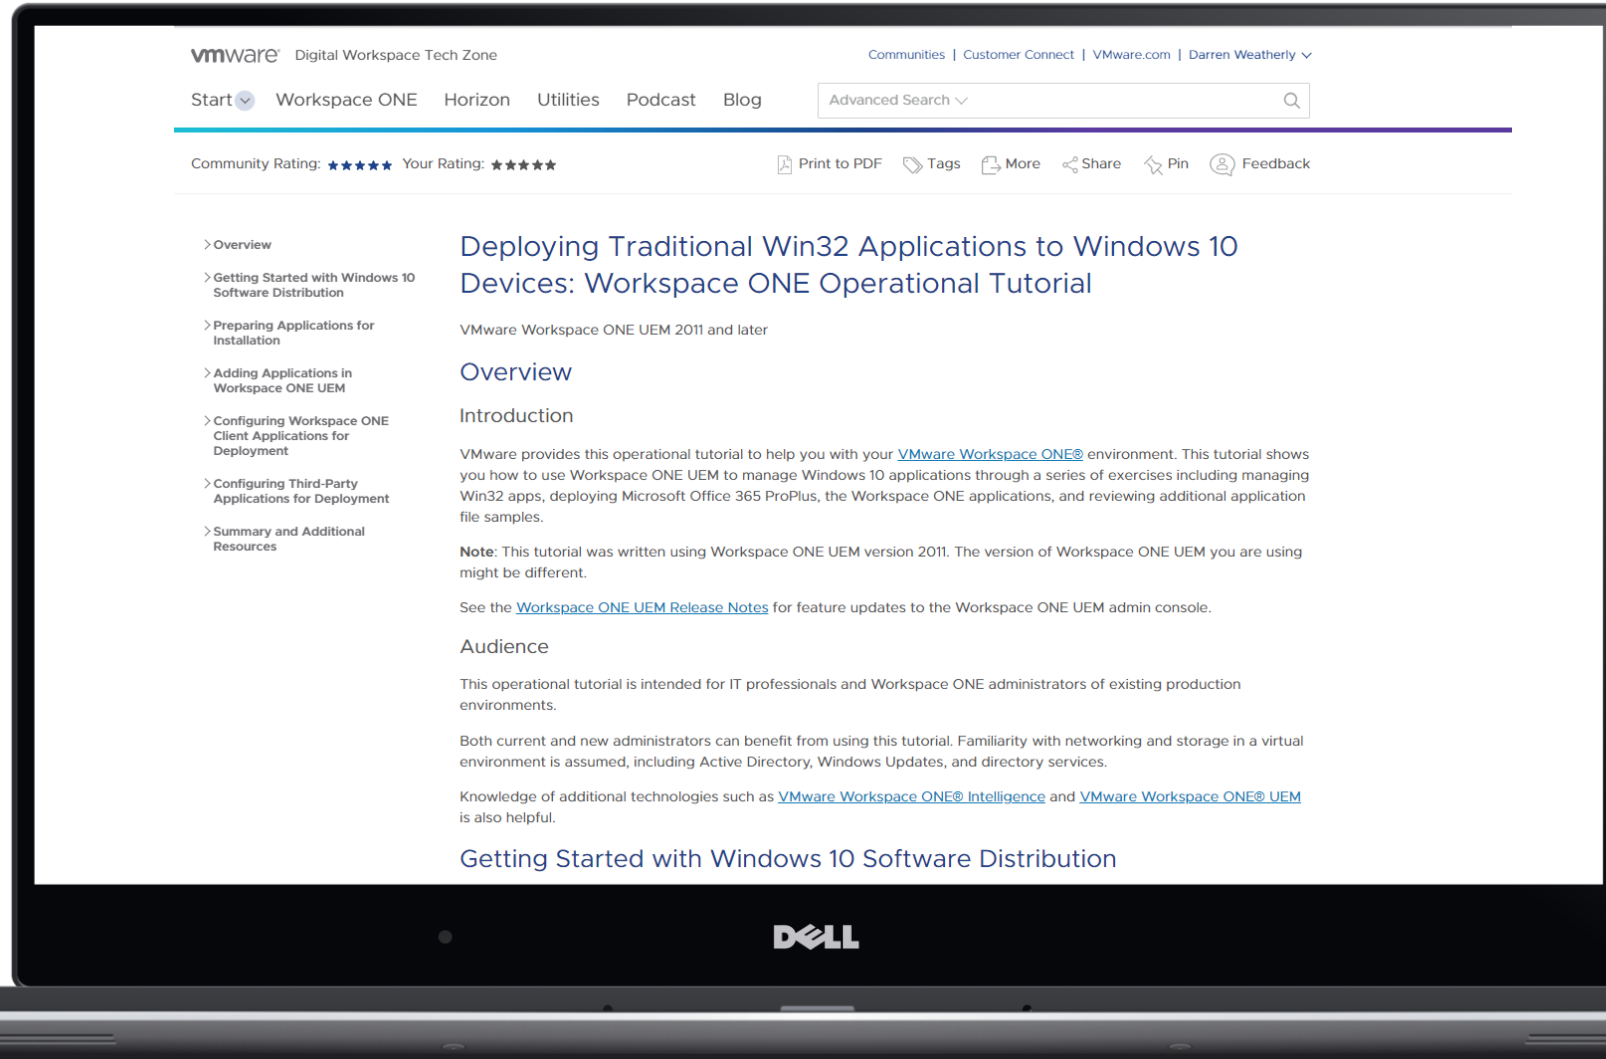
vmware Digital Workspace Tech Zone

Communities | Customer Connect | VMware.com | Darren Weatherly

Start Workspace ONE Horizon Utilities Podcast Blog

Advanced Search

Community Rating: ★★★★★ Your Rating: ★★★★★

Print to PDF Tags More Share Pin Feedback

Overview

Getting Started with Windows 10 Software Distribution

Preparing Applications for Installation

Adding Applications in Workspace ONE UEM

Configuring Workspace ONE Client Applications for Deployment

Configuring Third-Party Applications for Deployment

Summary and Additional Resources

Deploying Traditional Win32 Applications to Windows 10 Devices: Workspace ONE Operational Tutorial

VMware Workspace ONE UEM 2011 and later

Overview

Introduction

VMware provides this operational tutorial to help you with your VMware Workspace ONE® environment. This tutorial shows you how to use Workspace ONE UEM to manage Windows 10 applications through a series of exercises including managing Win32 apps, deploying Microsoft Office 365 ProPlus, the Workspace ONE applications, and reviewing additional application file samples.

Note: This tutorial was written using Workspace ONE UEM version 2011. The version of Workspace ONE UEM you are using might be different.

See the Workspace ONE UEM Release Notes for feature updates to the Workspace ONE UEM admin console.

Audience

This operational tutorial is intended for IT professionals and Workspace ONE administrators of existing production environments.

Both current and new administrators can benefit from using this tutorial. Familiarity with networking and storage in a virtual environment is assumed, including Active Directory, Windows Updates, and directory services.

Knowledge of additional technologies such as VMware Workspace ONE® Intelligence and VMware Workspace ONE® UEM is also helpful.

Getting Started with Windows 10 Software Distribution

DELL